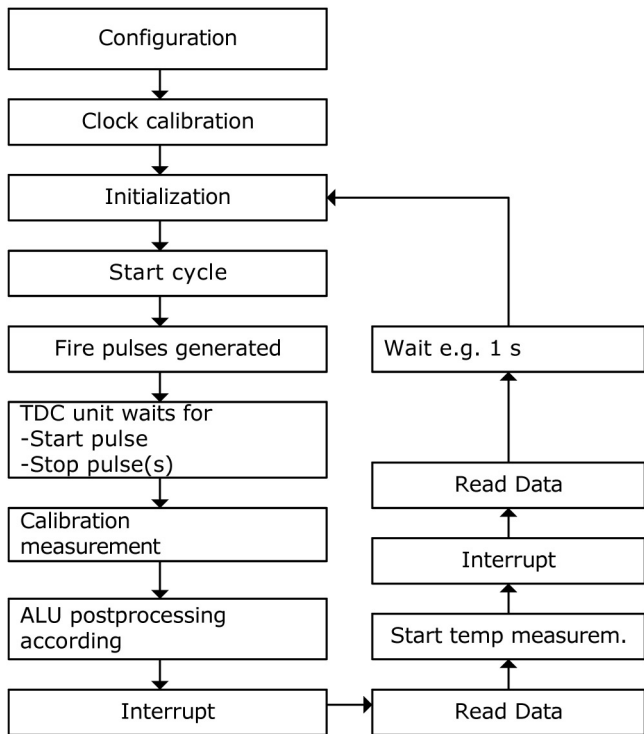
Configuration

Clock calibration

Initialization

Start cycle

Fire pulses generated

TDC unit waits for
-Start pulse
-Stop pulse(s)

Calibration measurement

ALU postprocessing according

Interrupt

Read Data

Start temp measurem.

Interrupt

Read Data

Wait e.g. 1 s